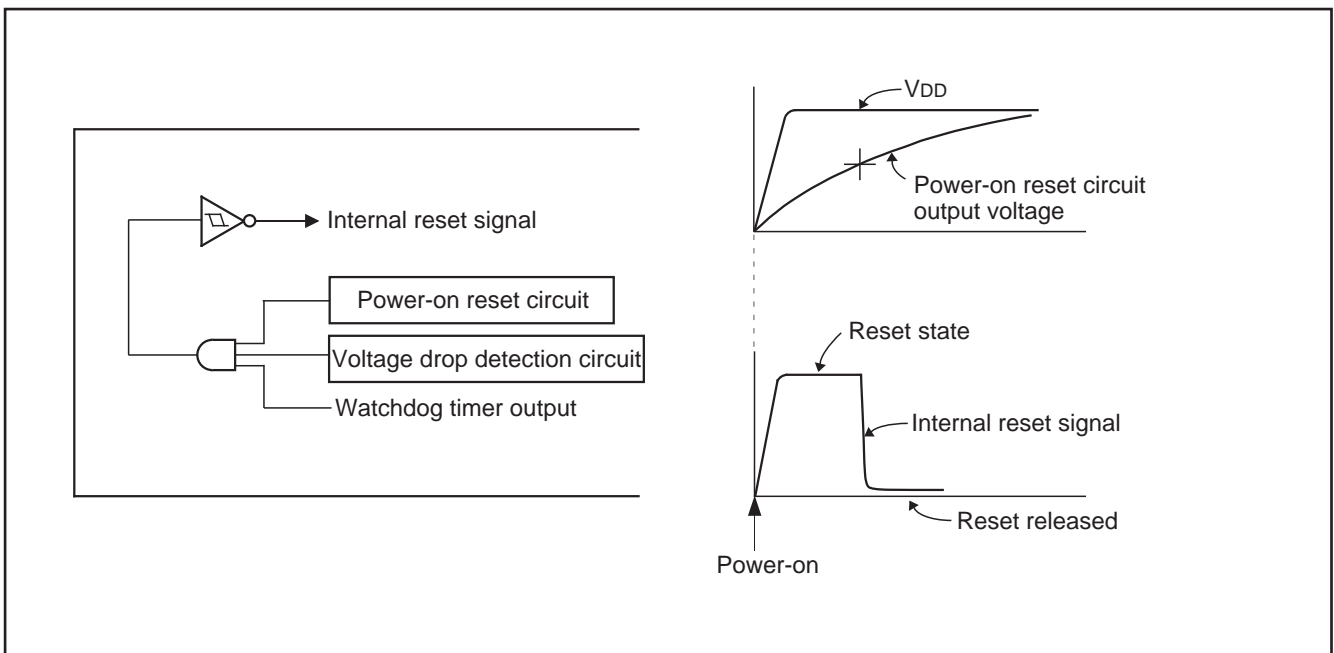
Internal reset signal

Power-on reset circuit

Voltage drop detection circuit

Watchdog timer output

$V_{DD}$

Power-on reset circuit output voltage

Reset state

Internal reset signal

Reset released

Power-on